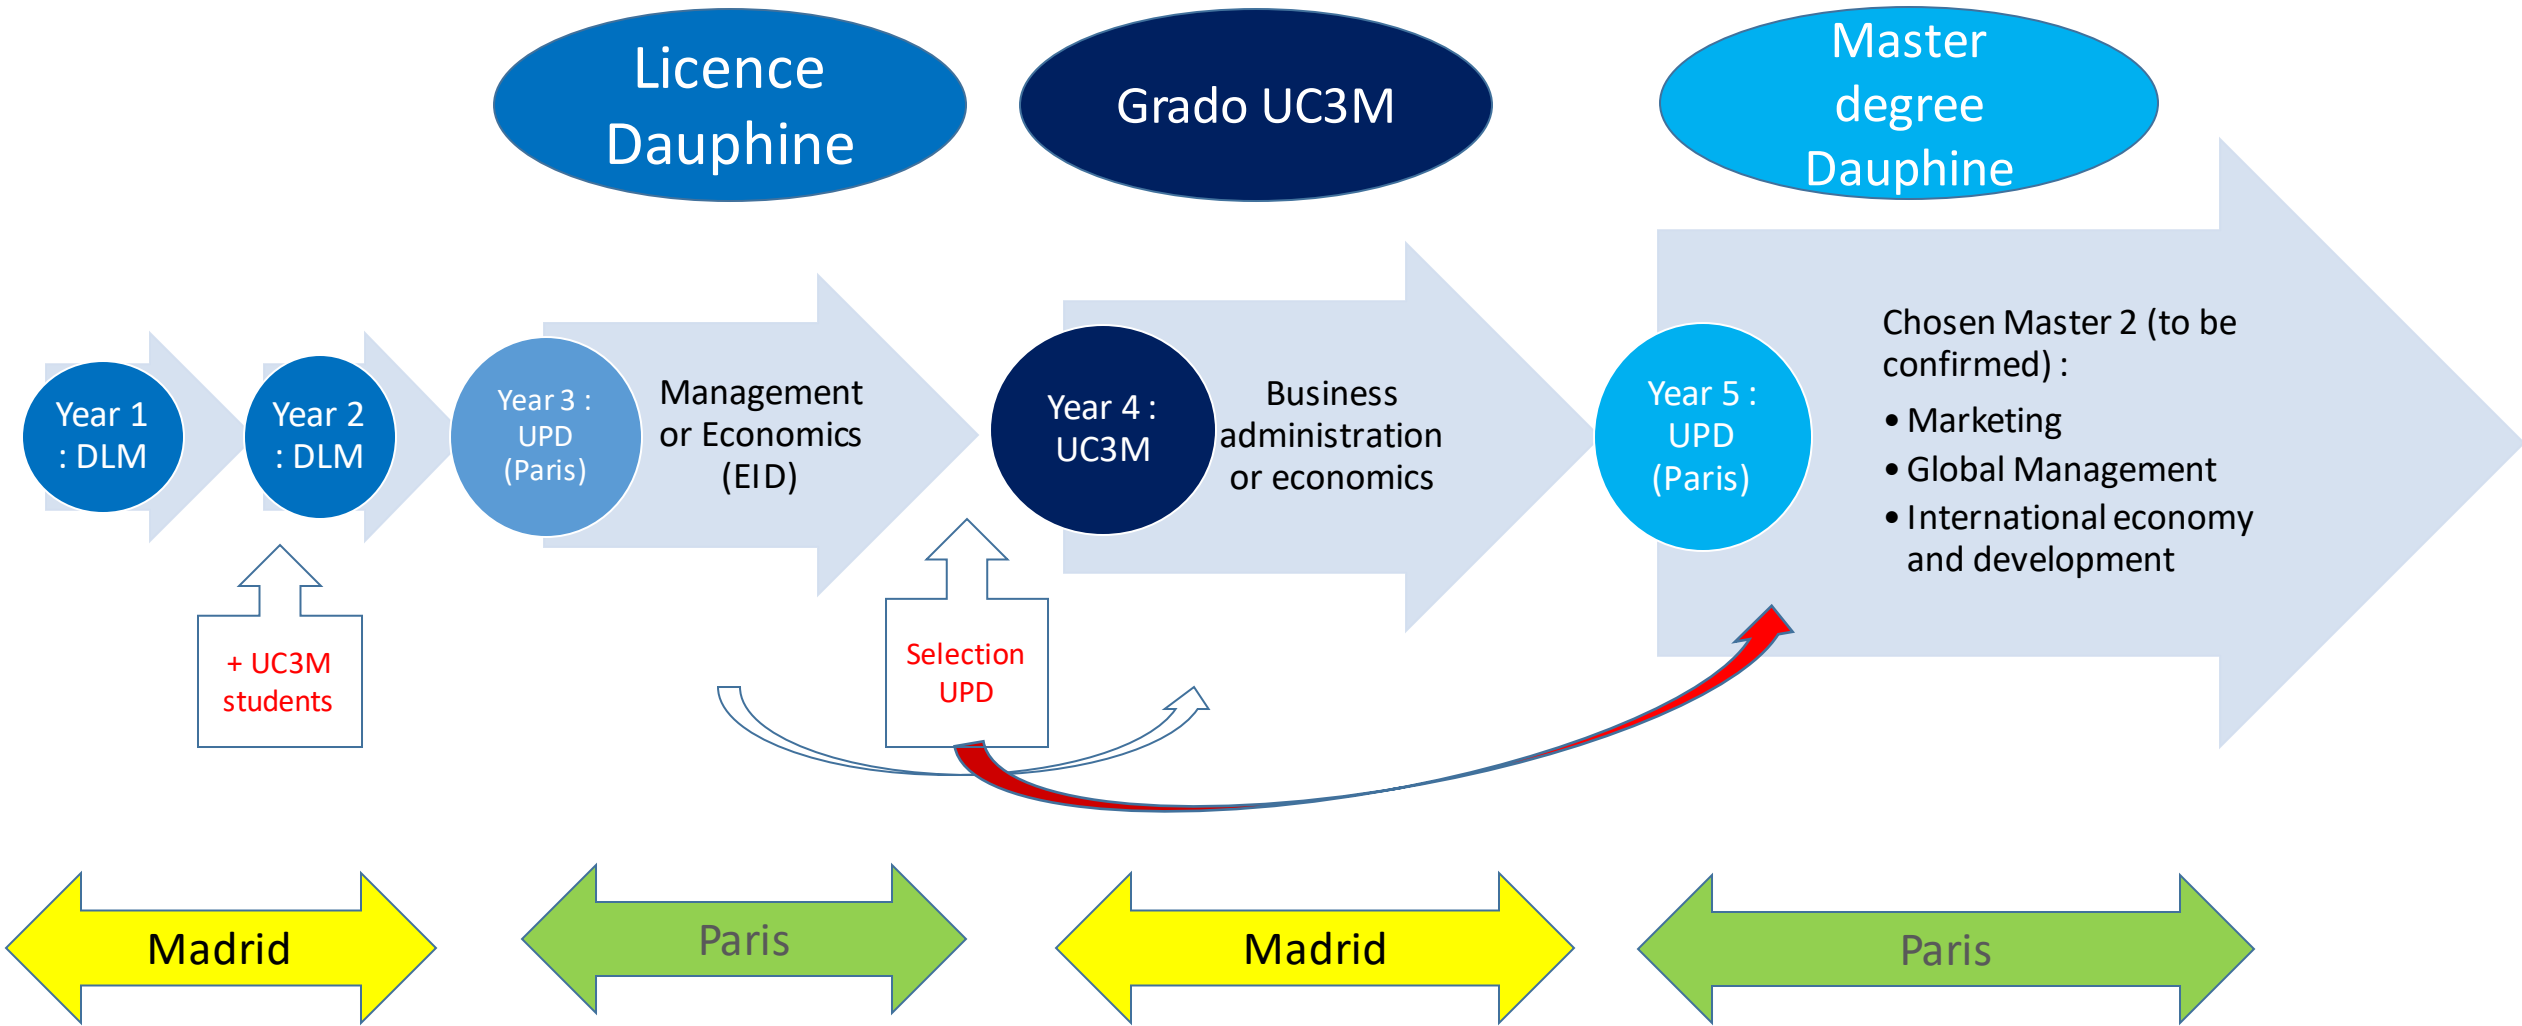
Licence Dauphine

Grado UC3M

Master degree Dauphine

Year 1 : DLM

Year 2 : DLM

Year 3 : UPD (Paris)

Management or Economics (EID)

Year 4 : UC3M

Business administration or economics

Year 5 : UPD (Paris)

Chosen Master 2 (to be confirmed) :
• Marketing
• Global Management
• International economy and development

+ UC3M students

Selection UPD

Madrid

Paris

Madrid

Paris